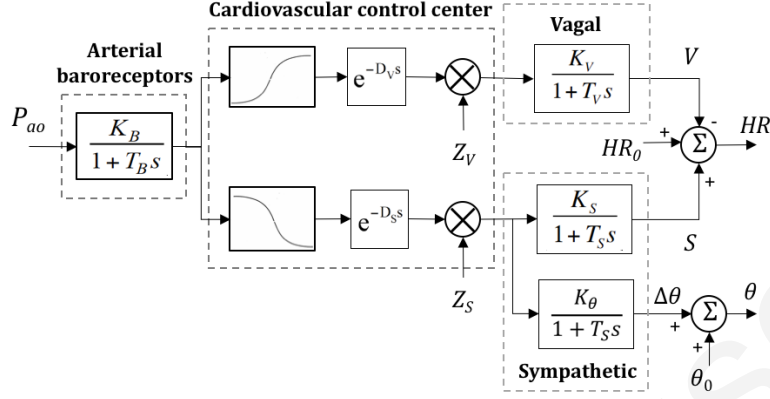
Cardiovascular control center

Arterial baroreceptors

$P_{ao}$

$\frac{K_B}{1+T_B s}$

$e^{-D_V s}$

$e^{-D_S s}$

$Z_V$

$Z_S$

Vagal

$\frac{K_V}{1+T_V s}$

$V$

-

+

$HR_0$

$\Sigma$

$HR$

+

$\frac{K_S}{1+T_S s}$

$S$

$\frac{K_\theta}{1+T_S s}$

$\Delta\theta$

+

$\Sigma$

$\theta$

+

$\theta_0$

Sympathetic